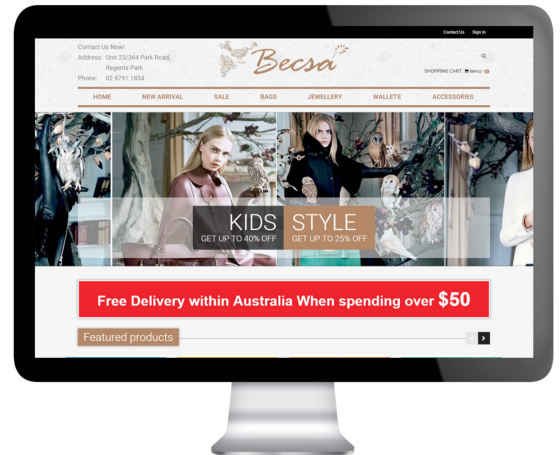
Contact Us   Sign In

Contact Us Now!
Address: Unit 23/364 Park Road, Regents Park
Phone: 02 9791 1834

Becsa

SHOPPING CART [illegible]

HOME   NEW ARRIVAL   SALE   BAGS   JEWELLERY   WALLETS   ACCESSORIES

KIDS
GET UP TO 40% OFF

STYLE
GET UP TO 25% OFF

Free Delivery within Australia When spending over $50

Featured products